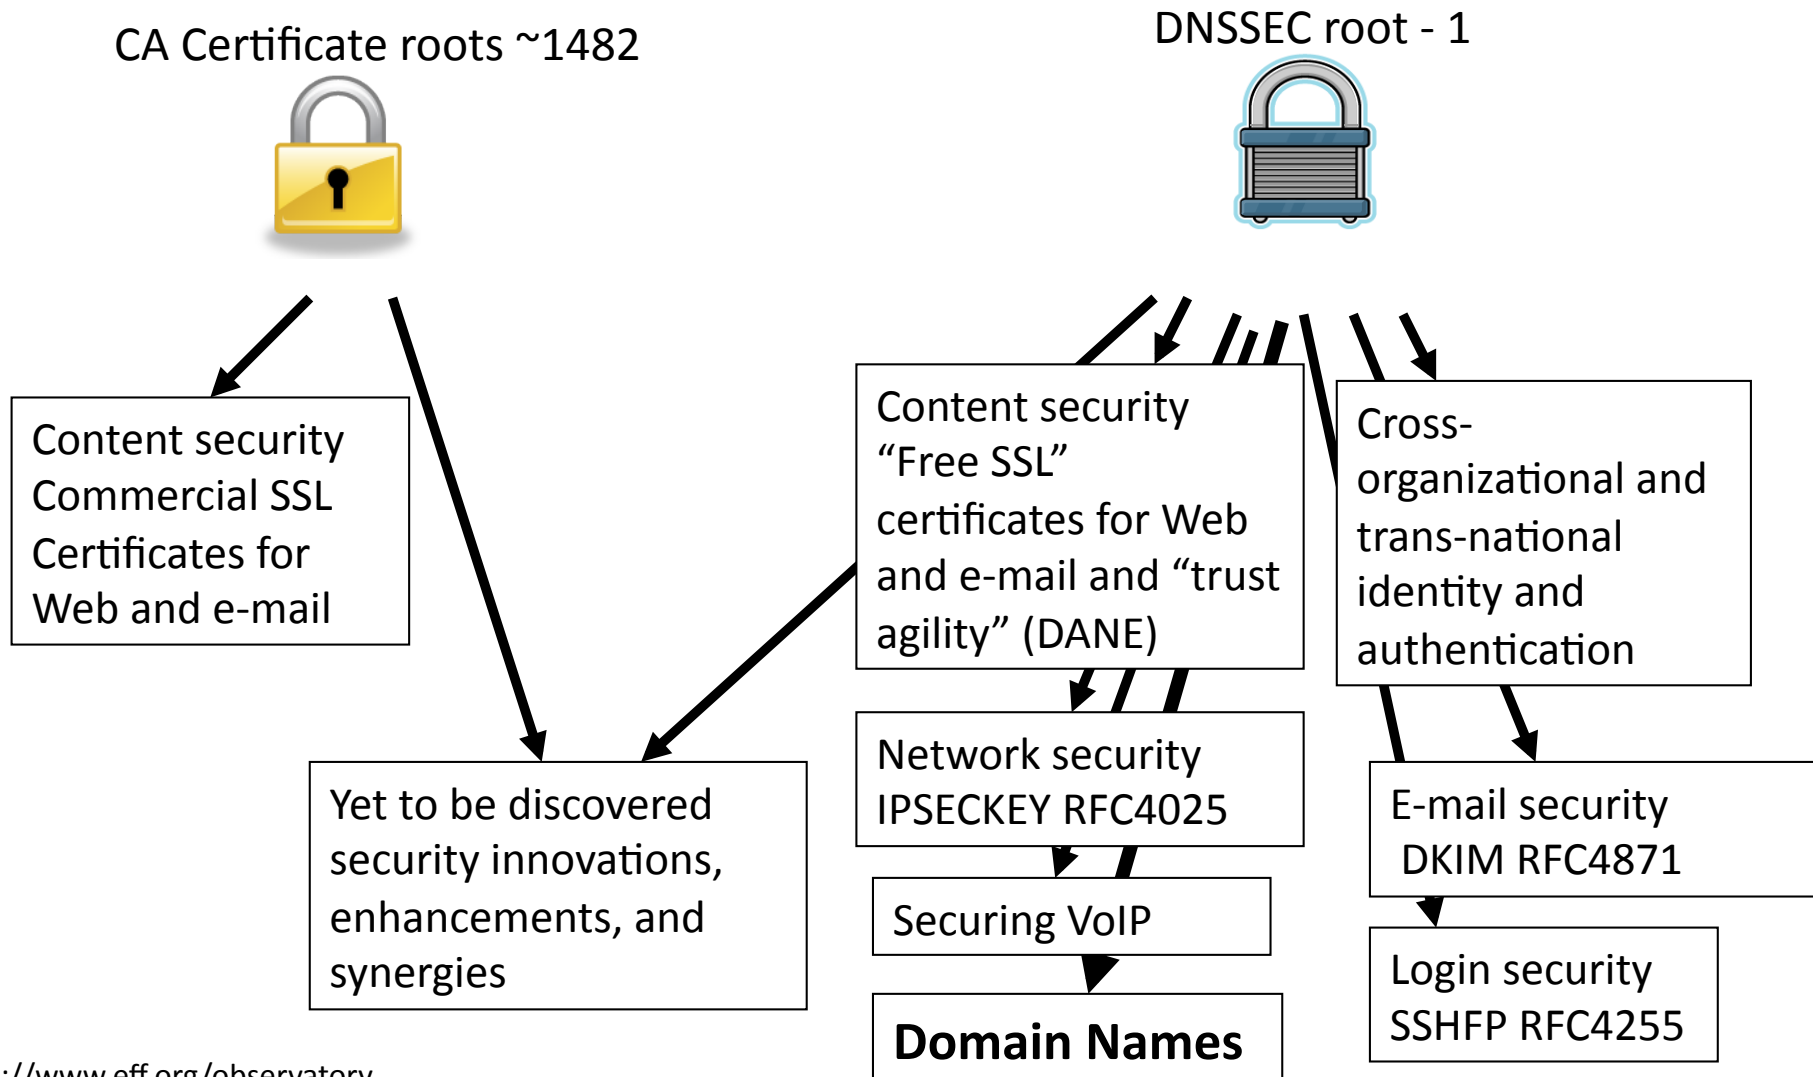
CA Certificate roots ~1482

DNSSEC root - 1

Content security Commercial SSL Certificates for Web and e-mail

Content security "Free SSL" certificates for Web and e-mail and "trust agility" (DANE)

Cross-organizational and trans-national identity and authentication

Yet to be discovered security innovations, enhancements, and synergies

Network security IPSECKEY RFC4025

E-mail security DKIM RFC4871

Securing VoIP

Login security SSHFP RFC4255

Domain Names

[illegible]://www.eff.org/observatory